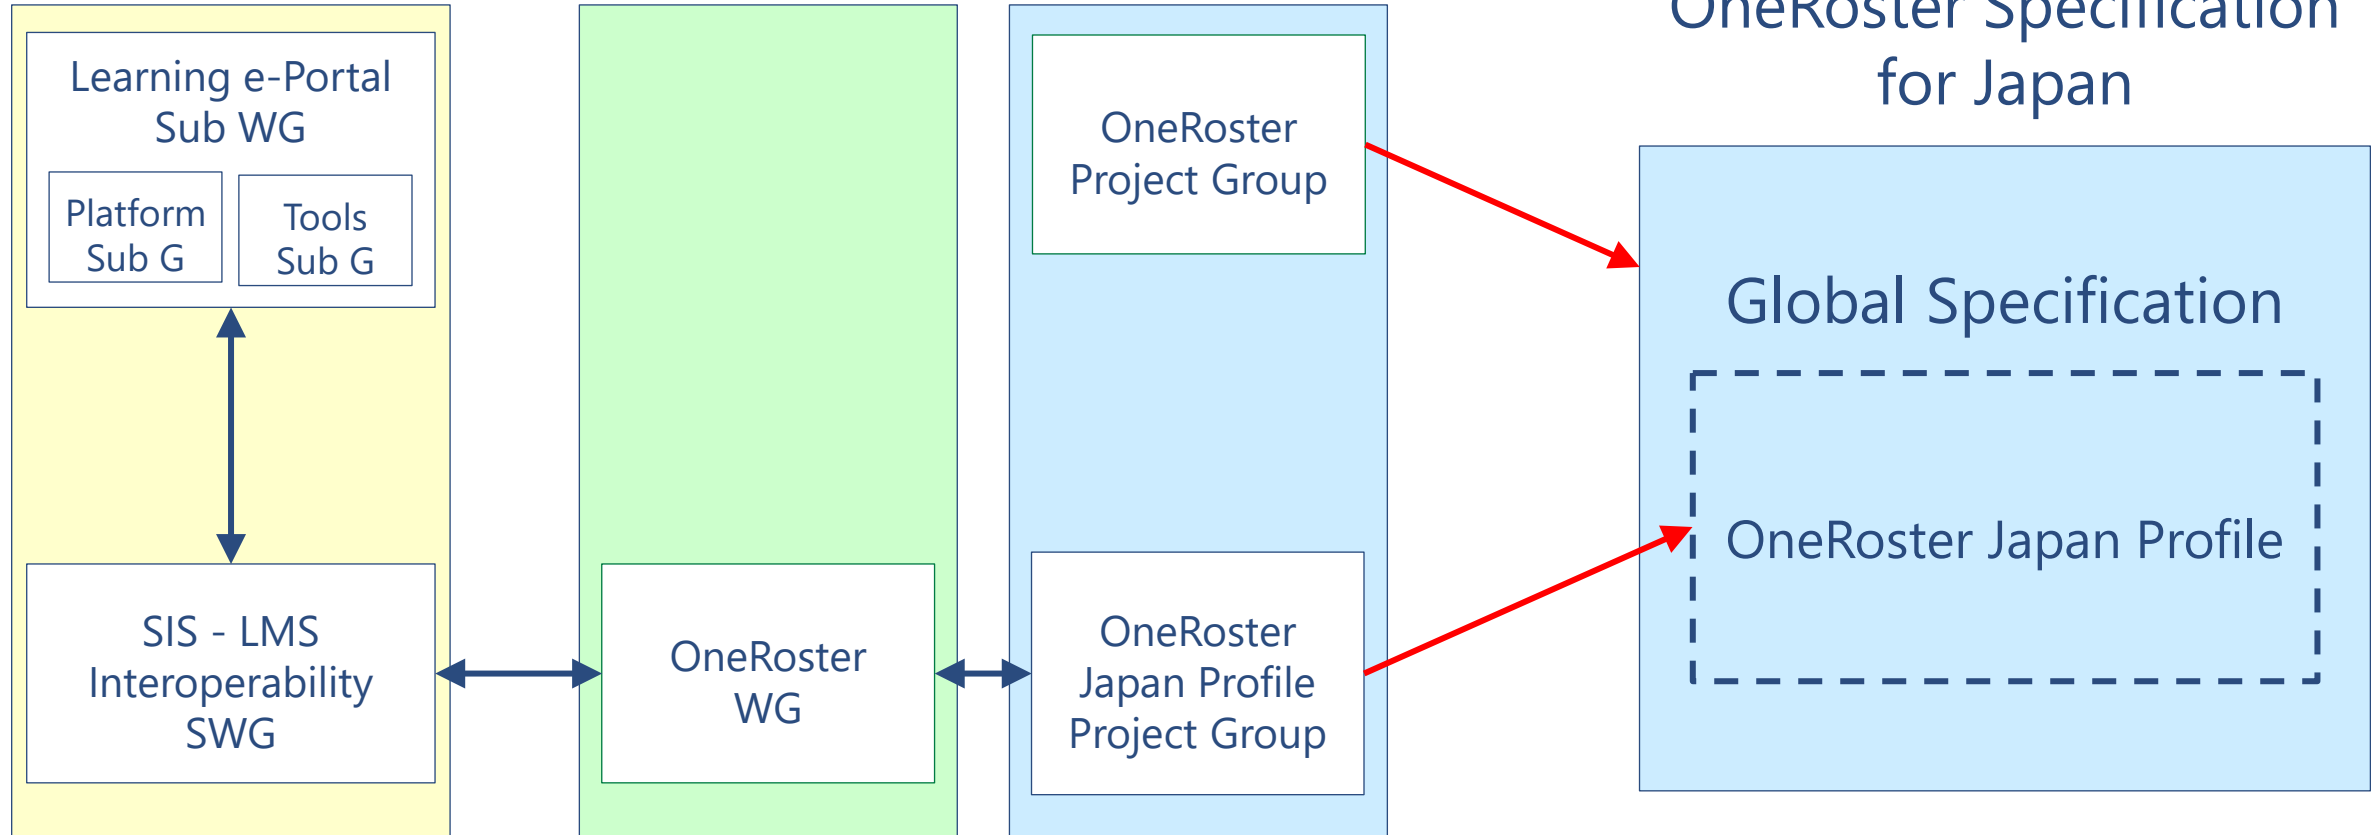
Learning e-Portal Sub WG

Platform Sub G

Tools Sub G

SIS - LMS Interoperability SWG

OneRoster WG

OneRoster Project Group

OneRoster Japan Profile Project Group

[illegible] for Japan

Global Specification

OneRoster Japan Profile